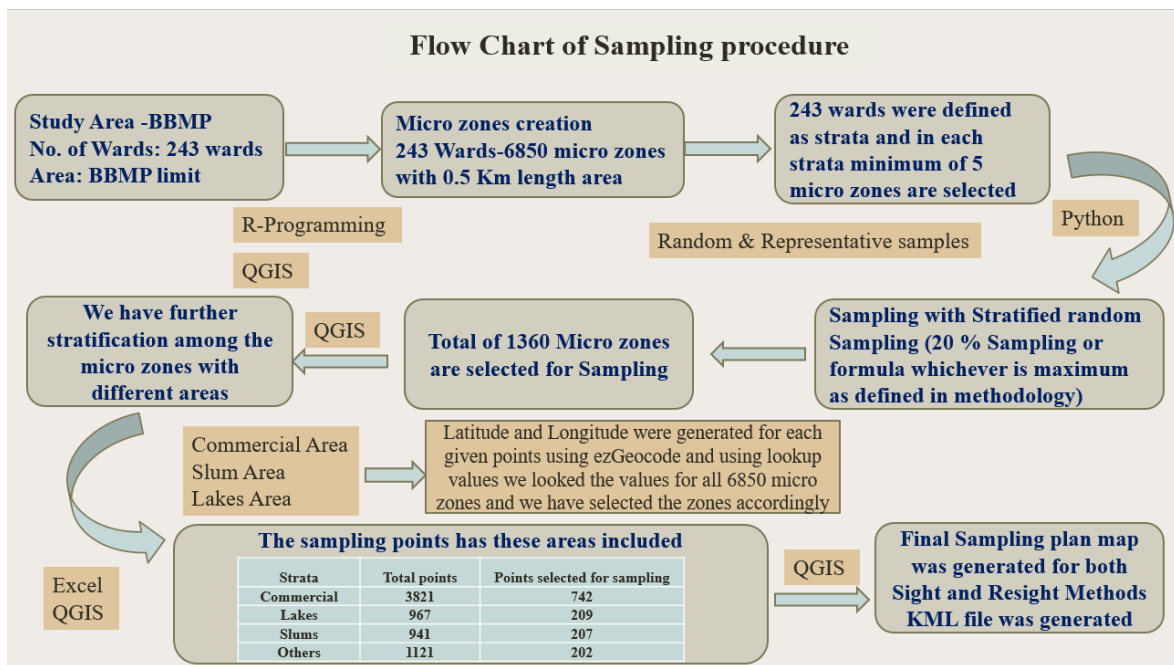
Flow Chart of Sampling procedure

Study Area -BBMP
No. of Wards: 243 wards
Area: BBMP limit

Micro zones creation
243 Wards-6850 micro zones with 0.5 Km length area

243 wards were defined as strata and in each strata minimum of 5 micro zones are selected

R-Programming

Python

Random & Representative samples

QGIS

Sampling with Stratified random Sampling (20 % Sampling or formula whichever is maximum as defined in methodology)

Total of 1360 Micro zones are selected for Sampling

QGIS

We have further stratification among the micro zones with different areas

Commercial Area
Slum Area
Lakes Area

Latitude and Longitude were generated for each given points using ezGeocode and using lookup values we looked the values for all 6850 micro zones and we have selected the zones accordingly

Excel
QGIS

The sampling points has these areas included

| Strata | Total points | Points selected for sampling |
|---|---|---|
| Commercial | 3821 | 742 |
| Lakes | 967 | 209 |
| Slums | 941 | 207 |
| Others | 1121 | 202 |

QGIS

Final Sampling plan map was generated for both Sight and Resight Methods KML file was generated